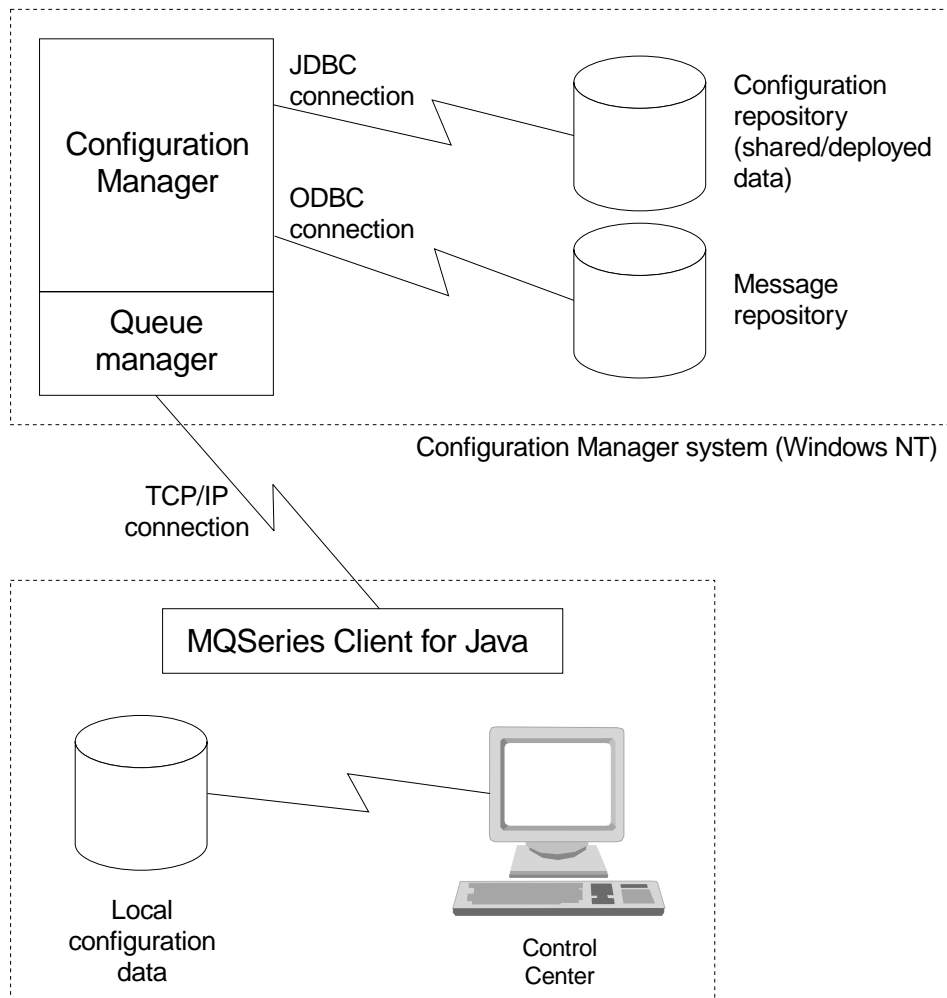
Configuration Manager

Queue manager

JDBC connection

ODBC connection

Configuration repository (shared/deployed data)

Message repository

Configuration Manager system (Windows NT)

TCP/IP connection

MQSeries Client for Java

Local configuration data

Control Center